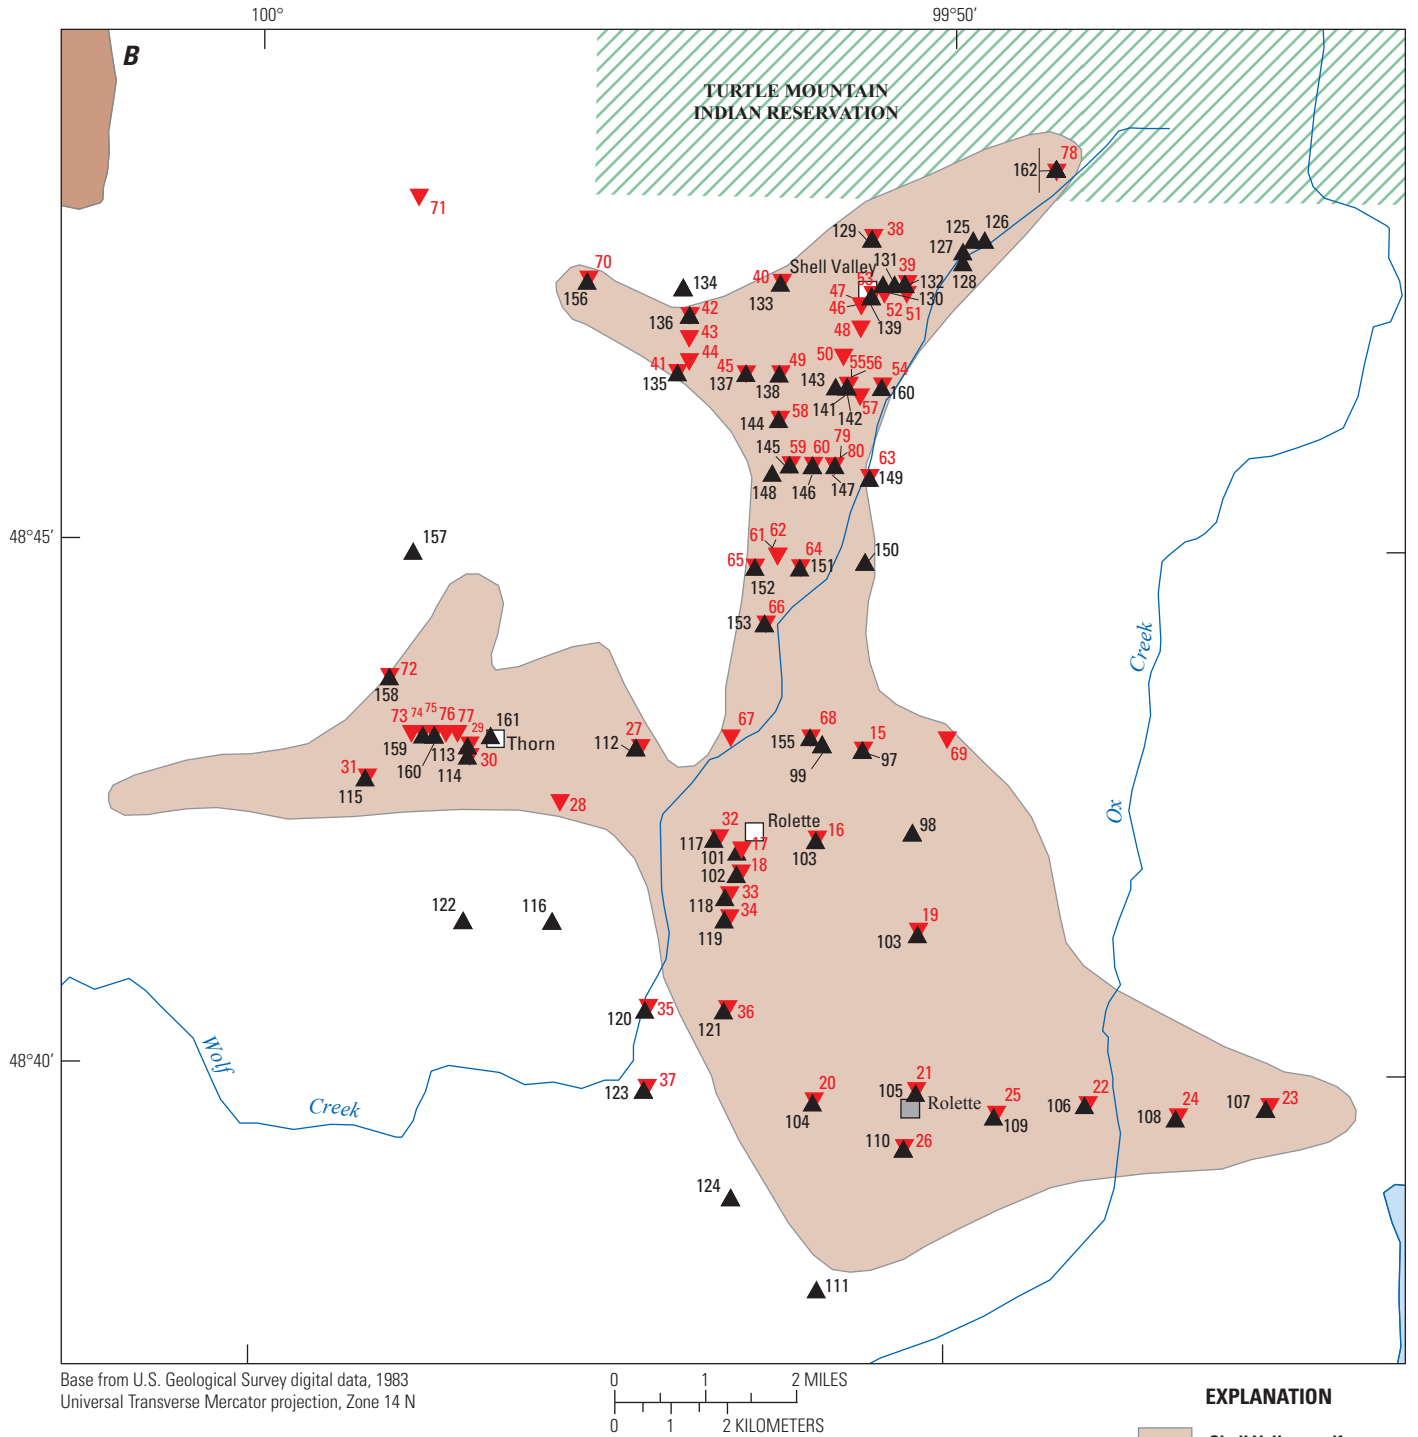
100°

99°50′

B

TURTLE MOUNTAIN INDIAN RESERVATION

78
162

71

129 38
125 126
127
128
Shell Valley 131 39
53
132
130
47
46
52 51
139
48

70
156

134
40
133
42
136
43
44
41
135
45
137
49
138
50
55 56
143
54
141
160
142
57
58
144
145 59 60 79 80
148 146 147
63
149

48°45′

157

61 62
65
64
152
151
150
66
153

72
158
73 74 75 76 77
29
161
159
Thorn
113
160
114
30
31
115
27
112
28
67
68
155
99
15
97
69

Creek
Ox

32
Rolette
16
117
101
17
102
18
103
98
33
118
34
119
19
103

122
116

120 35
121 36

48°40′

Wolf
Creek

123 37
20
104
21
105
Rolette
25
109
106 22
108 24
107 23
110 26

124
111

Base from U.S. Geological Survey digital data, 1983
Universal Transverse Mercator projection, Zone 14 N

0 1 2 MILES
0 1 2 KILOMETERS

EXPLANATION